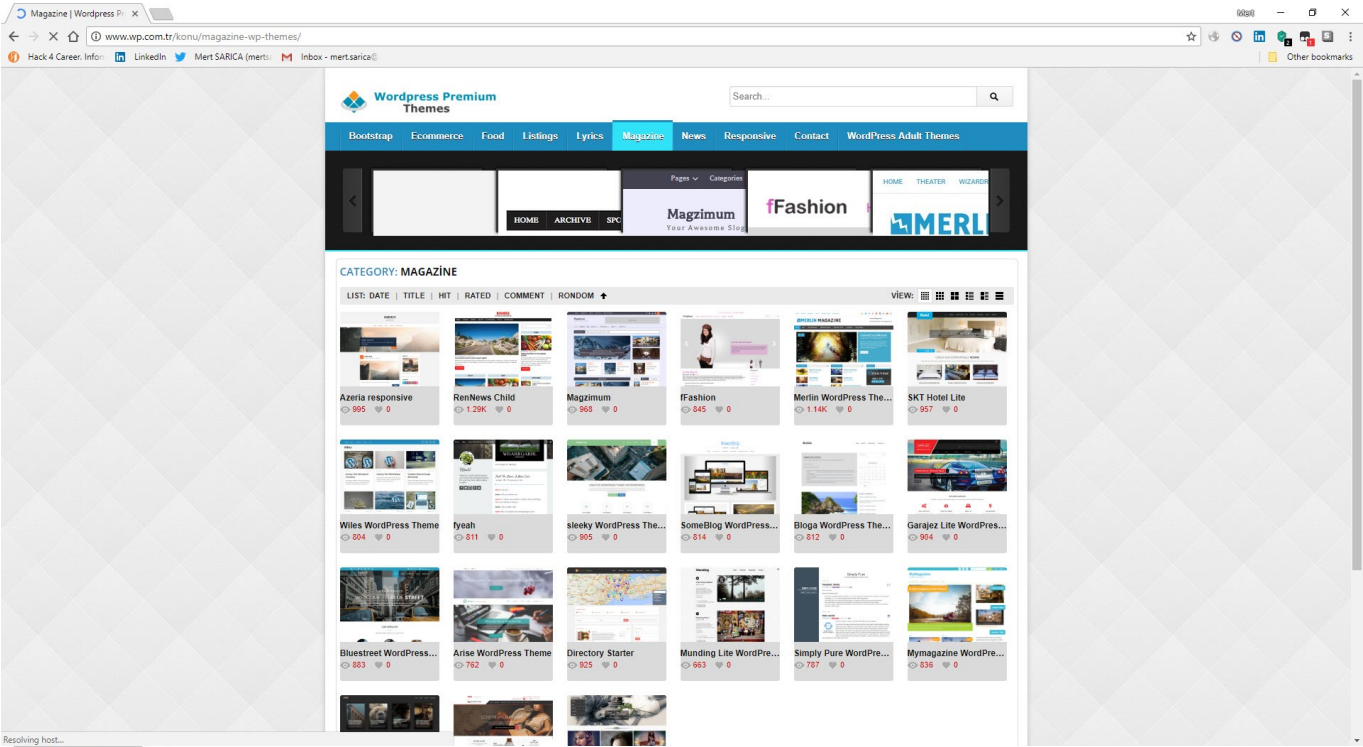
Magazine | Wordpress Pr ×

www.wp.com.tr/konu/magazine-wp-themes/

Hack 4 Career. Infor | LinkedIn | Mert SARICA (merts | Inbox - mert.sarica@ | Other bookmarks

Wordpress Premium Themes

Search...

Bootstrap | Ecommerce | Food | Listings | Lyrics | Magazine | News | Responsive | Contact | WordPress Adult Themes

HOME | ARCHIVE | SPO | Pages | Categories | Magzimum | Your Awesome Slog | fFashion | HOME | THEATER | WIZARD | MERLI

CATEGORY: MAGAZİNE

LIST: DATE | TITLE | HIT | RATED | COMMENT | RONDOM

VİEW:

Azeria responsive 995 0
RenNews Child 1.29K 0
Magzimum 968 0
fFashion 845 0
Merlin WordPress The... 1.14K 0
SKT Hotel Lite 957 0

Wiles WordPress Theme 804 0
fyeah 811 0
sleeky WordPress The... 905 0
SomeBlog WordPress... 814 0
Bloga WordPress The... 812 0
Garajez Lite WordPres... 904 0

Bluestreet WordPress... 883 0
Arise WordPress Theme 762 0
Directory Starter 925 0
Munding Lite WordPre... 663 0
Simply Pure WordPre... 787 0
Mymagazine WordPre... 836 0

Resolving host...